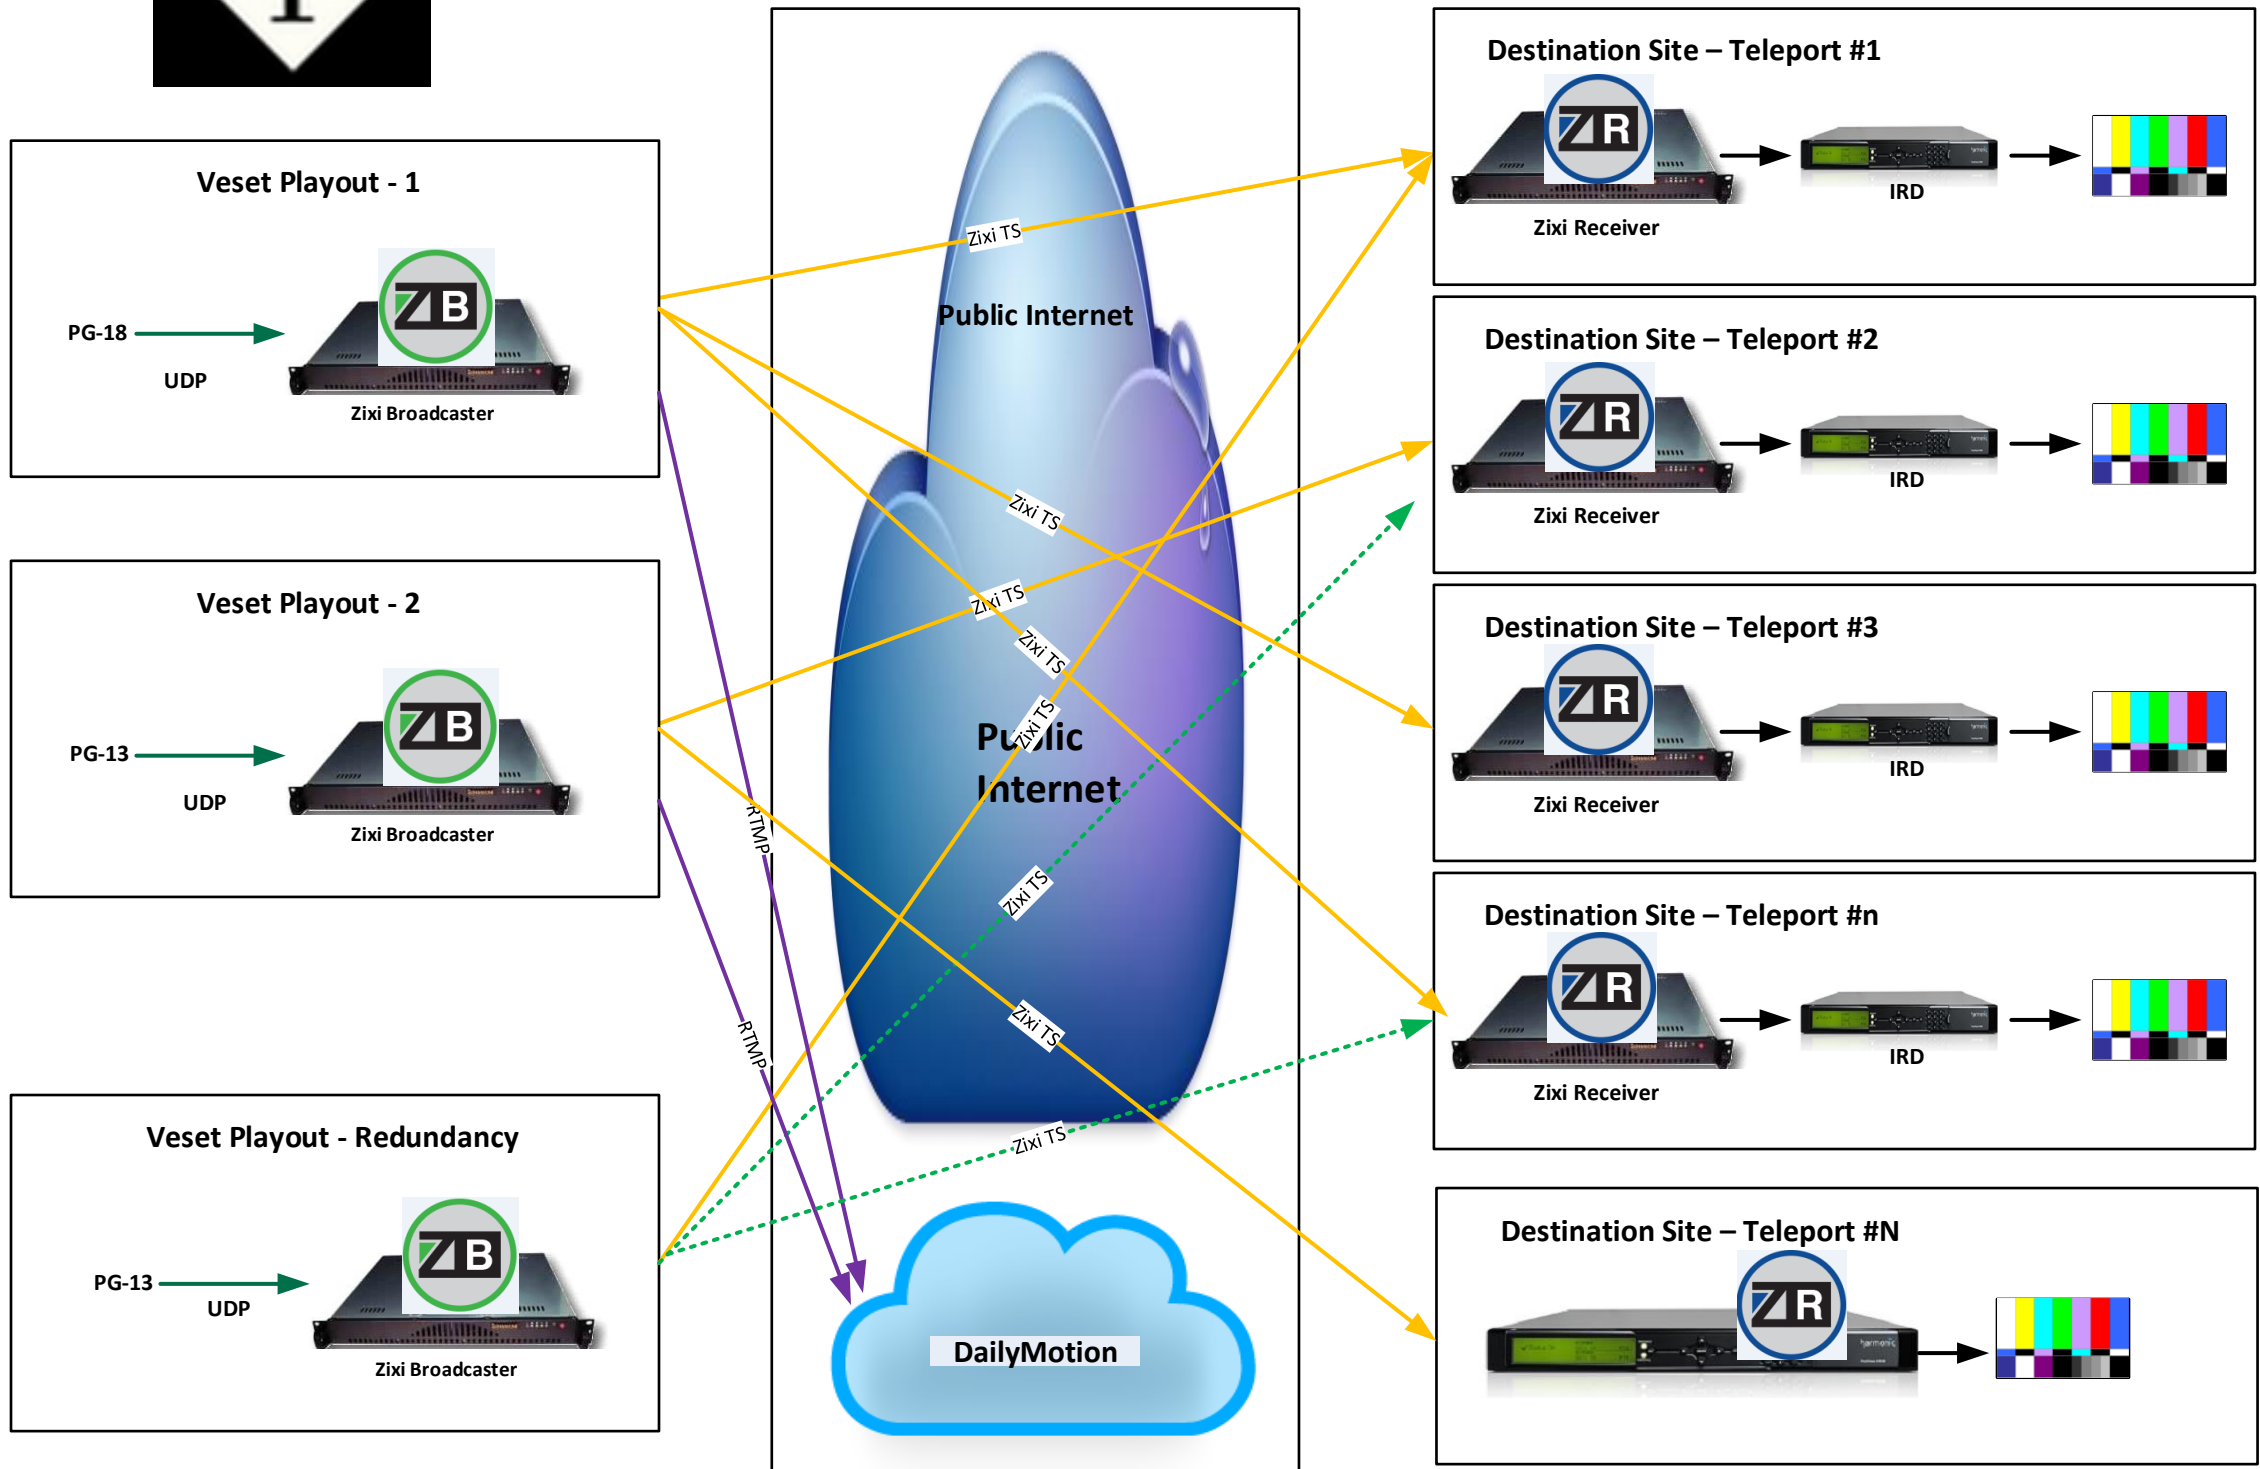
Veset Playout - 1

PG-18

UDP

ZB

Zixi Broadcaster

Veset Playout - 2

PG-13

UDP

ZB

Zixi Broadcaster

Veset Playout - Redundancy

PG-13

UDP

ZB

Zixi Broadcaster

Public Internet

Zixi TS

Zixi TS

Zixi TS

Zixi TS

Zixi TS

Public Internet

Zixi TS

Zixi TS

Zixi TS

RTMP

RTMP

DailyMotion

Destination Site – Teleport #1

ZR

Zixi Receiver

IRD

Destination Site – Teleport #2

ZR

Zixi Receiver

IRD

Destination Site – Teleport #3

ZR

Zixi Receiver

IRD

Destination Site – Teleport #n

ZR

Zixi Receiver

IRD

Destination Site – Teleport #N

ZR